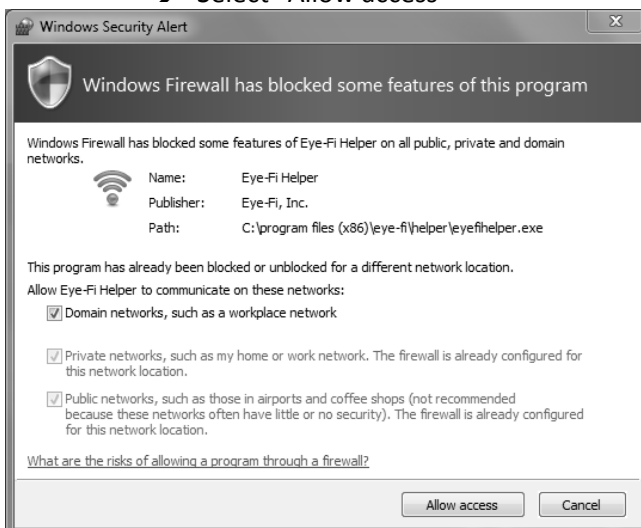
3 Select "Allow access"

Windows Security Alert

Windows Firewall has blocked some features of this program

Windows Firewall has blocked some features of Eye-Fi Helper on all public, private and domain networks.

| Name: | Eye-Fi Helper |
|---|---|
| Publisher: | Eye-Fi, Inc. |
| Path: | C:\program files (x86)\eye-fi\helper\eyefihelper.exe |

This program has already been blocked or unblocked for a different network location.

Allow Eye-Fi Helper to communicate on these networks:

Domain networks, such as a workplace network

Private networks, such as my home or work network. The firewall is already configured for this network location.

Public networks, such as those in airports and coffee shops (not recommended because these networks often have little or no security). The firewall is already configured for this network location.

What are the risks of allowing a program through a firewall?

Allow access

Cancel